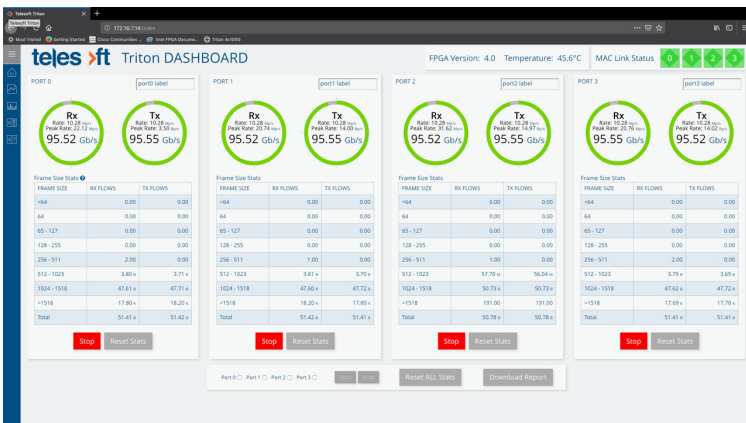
Telesoft Triton
Telesoft Triton
172.16.7.14/index
Most Visited  Getting Started  Cisco Communities  Intel FPGA Docume...  Triton 4x1000

teles>ft Triton DASHBOARD

FPGA Version: 4.0 Temperature: 45.6°C

MAC Link Status 0 1 2 3

PORT 0 port0 label

Rx
Rate: 10.28 Mpps
Peak Rate: 22.12 Mpps
95.52 Gb/s

Tx
Rate: 10.28 Mpps
Peak Rate: 3.50 Bpps
95.55 Gb/s

Frame Size Stats

| FRAME SIZE | RX FLOWS | TX FLOWS |
|---|---|---|
| <64 | 0.00 | 0.00 |
| 64 | 0.00 | 0.00 |
| 65 - 127 | 0.00 | 0.00 |
| 128 - 255 | 0.00 | 0.00 |
| 256 - 511 | 2.00 | 0.00 |
| 512 - 1023 | 3.80 k | 3.71 k |
| 1024 - 1518 | 47.61 k | 47.71 k |
| >1518 | 17.80 k | 18.20 k |
| Total | 51.41 k | 51.42 k |

Stop Reset Stats

PORT 1 port1 label

Rx
Rate: 10.28 Mpps
Peak Rate: 20.74 Mpps
95.52 Gb/s

Tx
Rate: 10.28 Mpps
Peak Rate: 14.00 Bpps
95.55 Gb/s

Frame Size Stats

| FRAME SIZE | RX FLOWS | TX FLOWS |
|---|---|---|
| <64 | 0.00 | 0.00 |
| 64 | 0.00 | 0.00 |
| 65 - 127 | 0.00 | 0.00 |
| 128 - 255 | 0.00 | 0.00 |
| 256 - 511 | 1.00 | 0.00 |
| 512 - 1023 | 3.81 k | 3.70 k |
| 1024 - 1518 | 47.60 k | 47.72 k |
| >1518 | 18.20 k | 17.80 k |
| Total | 51.42 k | 51.41 k |

Stop Reset Stats

PORT 2 port2 label

Rx
Rate: 10.28 Mpps
Peak Rate: 31.62 Mpps
95.52 Gb/s

Tx
Rate: 10.28 Mpps
Peak Rate: 14.97 Bpps
95.55 Gb/s

Frame Size Stats

| FRAME SIZE | RX FLOWS | TX FLOWS |
|---|---|---|
| <64 | 0.00 | 0.00 |
| 64 | 0.00 | 0.00 |
| 65 - 127 | 0.00 | 0.00 |
| 128 - 255 | 0.00 | 0.00 |
| 256 - 511 | 1.00 | 0.00 |
| 512 - 1023 | 57.70 k | 56.04 k |
| 1024 - 1518 | 50.73 k | 50.73 k |
| >1518 | 191.00 | 191.00 |
| Total | 50.78 k | 50.78 k |

Stop Reset Stats

PORT 3 port3 label

Rx
Rate: 10.28 Mpps
Peak Rate: 20.76 Mpps
95.55 Gb/s

Tx
Rate: 10.28 Mpps
Peak Rate: 14.02 Bpps
95.52 Gb/s

Frame Size Stats

| FRAME SIZE | RX FLOWS | TX FLOWS |
|---|---|---|
| <64 | 0.00 | 0.00 |
| 64 | 0.00 | 0.00 |
| 65 - 127 | 0.00 | 0.00 |
| 128 - 255 | 0.00 | 0.00 |
| 256 - 511 | 2.00 | 0.00 |
| 512 - 1023 | 3.79 k | 3.69 k |
| 1024 - 1518 | 47.62 k | 47.72 k |
| >1518 | 17.69 k | 17.70 k |
| Total | 51.41 k | 51.41 k |

Stop Reset Stats

Port 0 Port 1 Port 2 Port 3 Start Stop

Reset ALL Stats

Download Report